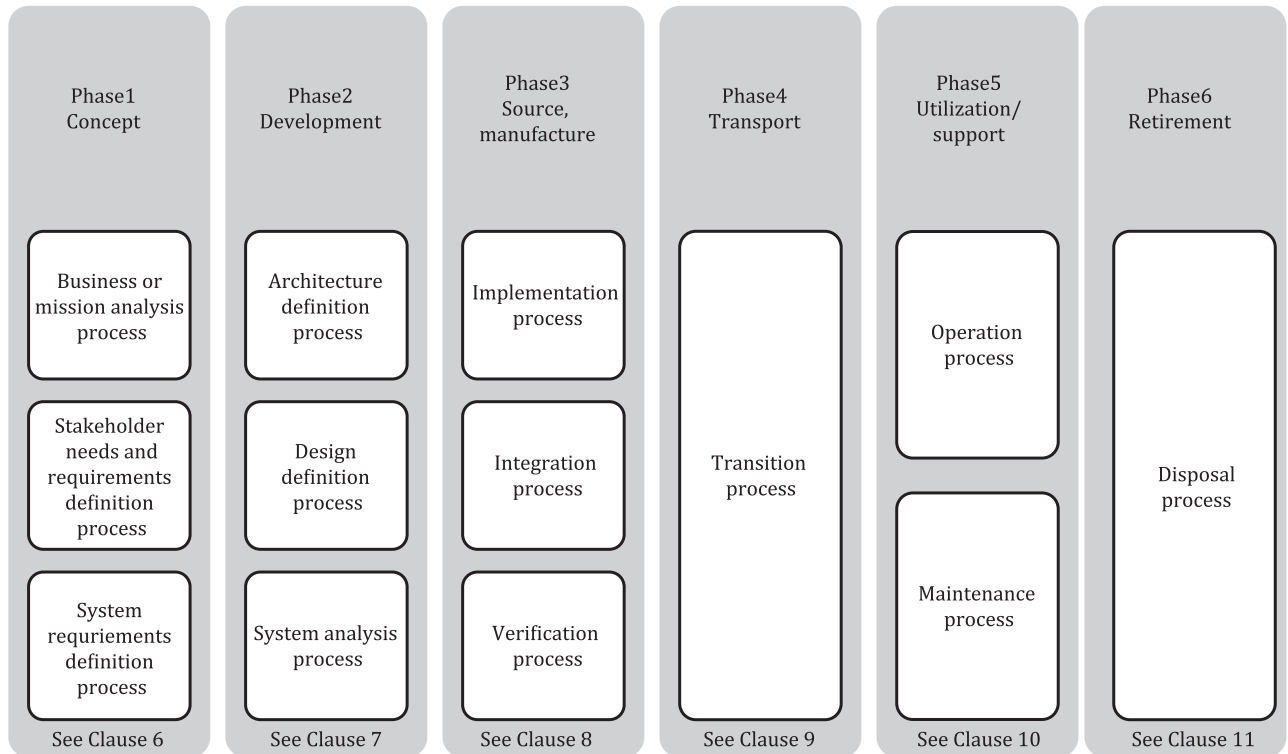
Phase1
Concept

Business or mission analysis process

Stakeholder needs and requirements definition process

System requriements definition process

See Clause 6

Phase2
Development

Architecture definition process

Design definition process

System analysis process

See Clause 7

Phase3
Source, manufacture

Implementation process

Integration process

Verification process

See Clause 8

Phase4
Transport

Transition process

See Clause 9

Phase5
Utilization/ support

Operation process

Maintenance process

See Clause 10

Phase6
Retirement

Disposal process

See Clause 11